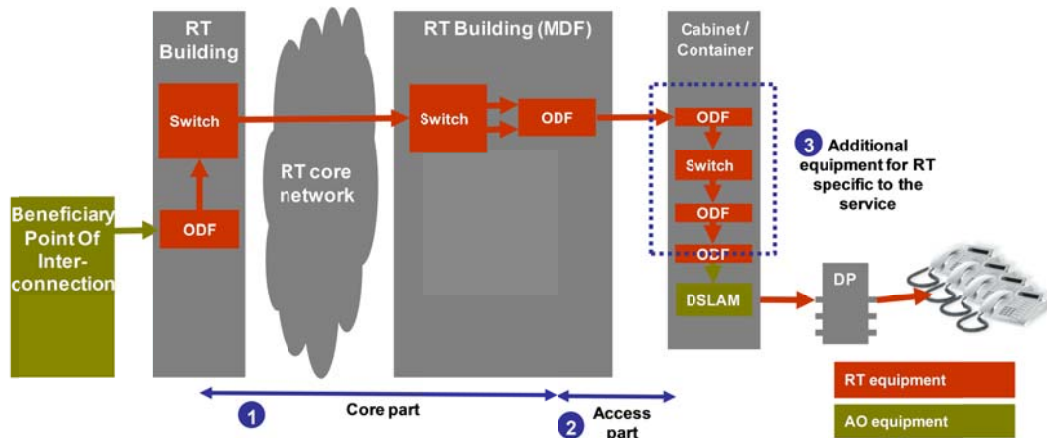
RT Building

RT core network

RT Building (MDF)

Cabinet / Container

Switch

ODF

Switch

ODF

ODF

Switch

ODF

ODF

DSLAM

3 Additional equipment for RT specific to the service

Beneficiary Point Of Interconnection

DP

1 Core part

2 Access part

RT equipment

AO equipment